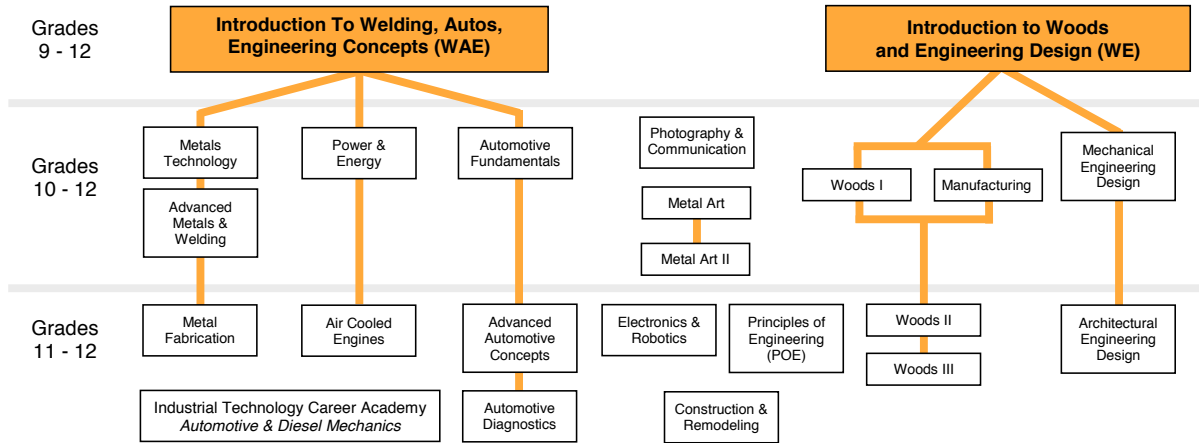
Grades 9 - 12

Introduction To Welding, Autos, Engineering Concepts (WAE)

Introduction to Woods and Engineering Design (WE)

Grades 10 - 12

Metals Technology

Advanced Metals & Welding

Power & Energy

Automotive Fundamentals

Photography & Communication

Metal Art

Metal Art II

Woods I

Manufacturing

Mechanical Engineering Design

Grades 11 - 12

Metal Fabrication

Air Cooled Engines

Advanced Automotive Concepts

Electronics & Robotics

Principles of Engineering (POE)

Woods II

Woods III

Architectural Engineering Design

Industrial Technology Career Academy
*Automotive & Diesel Mechanics*

Automotive Diagnostics

Construction & Remodeling